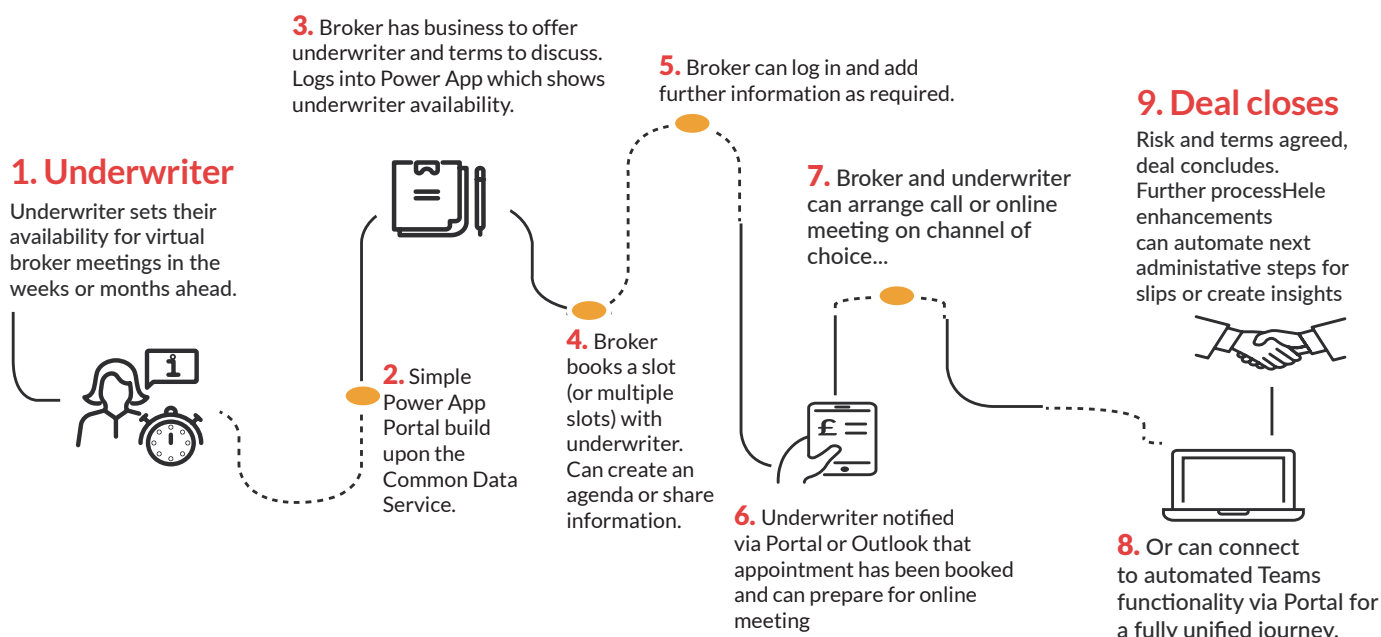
1. Underwriter

Underwriter sets their availability for virtual broker meetings in the weeks or months ahead.

2. Simple Power App Portal build upon the Common Data Service.

3. Broker has business to offer underwriter and terms to discuss. Logs into Power App which shows underwriter availability.

4. Broker books a slot (or multiple slots) with underwriter. Can create an agenda or share information.

5. Broker can log in and add further information as required.

6. Underwriter notified via Portal or Outlook that appointment has been booked and can prepare for online meeting

7. Broker and underwriter can arrange call or online meeting on channel of choice...

8. Or can connect to automated Teams functionality via Portal for a fully unified journey.

9. Deal closes

Risk and terms agreed, deal concludes. Further processHele enhancements can automate next administative steps for slips or create insights